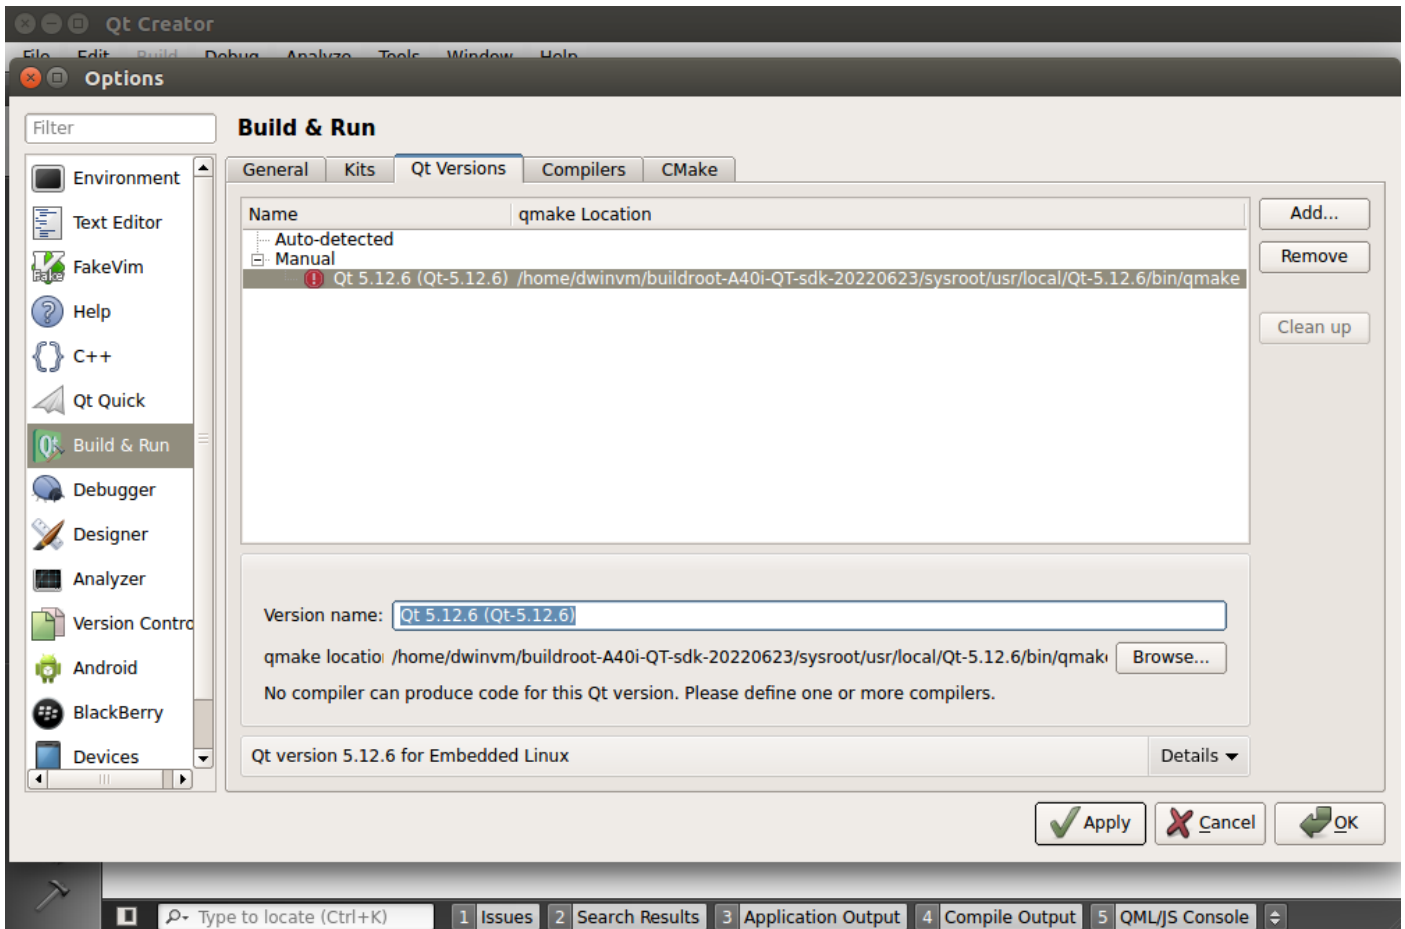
Qt Creator

File Edit Build Debug Analyze Tools Window Help

Options

Filter

Environment
Text Editor
FakeVim
Help
C++
Qt Quick
Build & Run
Debugger
Designer
Analyzer
Version Contro
Android
BlackBerry
Devices

Build & Run

General | Kits | Qt Versions | Compilers | CMake

| Name | qmake Location |
|---|---|
| Auto-detected | |
| Manual | |
| Qt 5.12.6 (Qt-5.12.6) | /home/dwinvm/buildroot-A40i-QT-sdk-20220623/sysroot/usr/local/Qt-5.12.6/bin/qmake |

Add...
Remove
Clean up

Version name: Qt 5.12.6 (Qt-5.12.6)

qmake locatio /home/dwinvm/buildroot-A40i-QT-sdk-20220623/sysroot/usr/local/Qt-5.12.6/bin/qmak Browse...

No compiler can produce code for this Qt version. Please define one or more compilers.

Qt version 5.12.6 for Embedded Linux

Details

Apply Cancel OK

Type to locate (Ctrl+K) 1 Issues 2 Search Results 3 Application Output 4 Compile Output 5 QML/JS Console